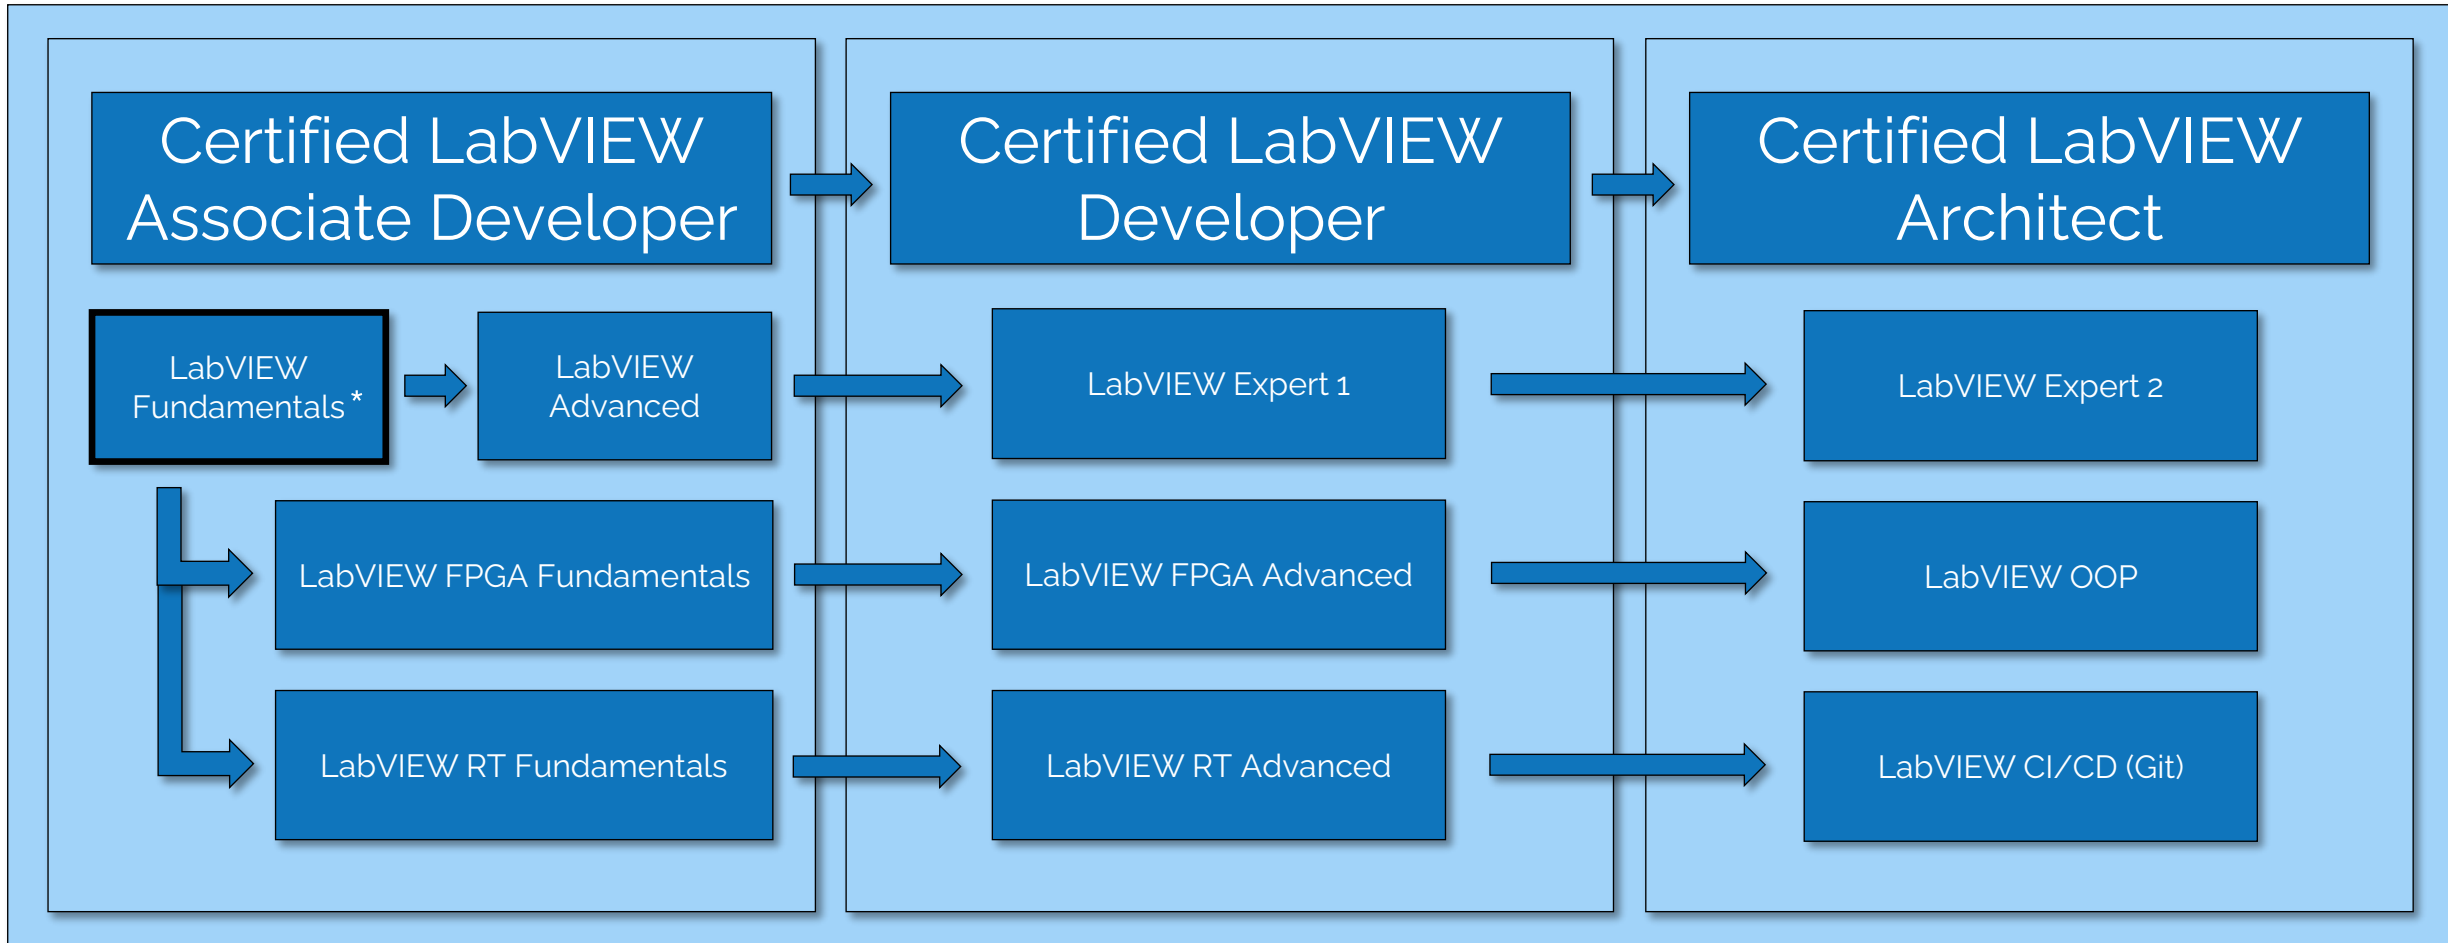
Certified LabVIEW Associate Developer

LabVIEW Fundamentals *

LabVIEW Advanced

LabVIEW FPGA Fundamentals

LabVIEW RT Fundamentals

Certified LabVIEW Developer

LabVIEW Expert 1

LabVIEW FPGA Advanced

LabVIEW RT Advanced

Certified LabVIEW Architect

LabVIEW Expert 2

LabVIEW OOP

LabVIEW CI/CD (Git)